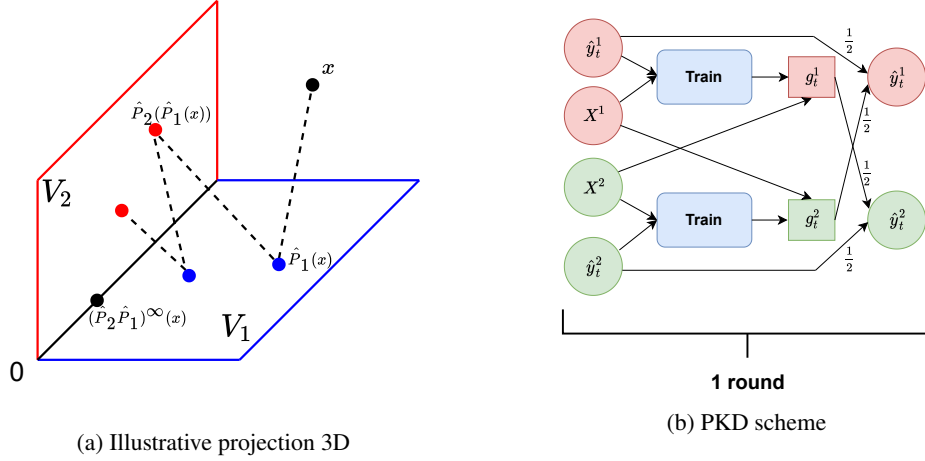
$x$

$\hat{P}_2(\hat{P}_1(x))$

$V_2$

$\hat{P}_1(x)$

$(\hat{P}_2\hat{P}_1)^\infty(x)$

$V_1$

0

(a) Illustrative projection 3D

$\hat{y}_t^1$

Train

$g_t^1$

$\frac{1}{2}$

$\hat{y}_t^1$

$X^1$

$\frac{1}{2}$

$\frac{1}{2}$

$X^2$

$\frac{1}{2}$

Train

$g_t^2$

$\hat{y}_t^2$

$\hat{y}_t^2$

$\frac{1}{2}$

1 round

(b) PKD scheme